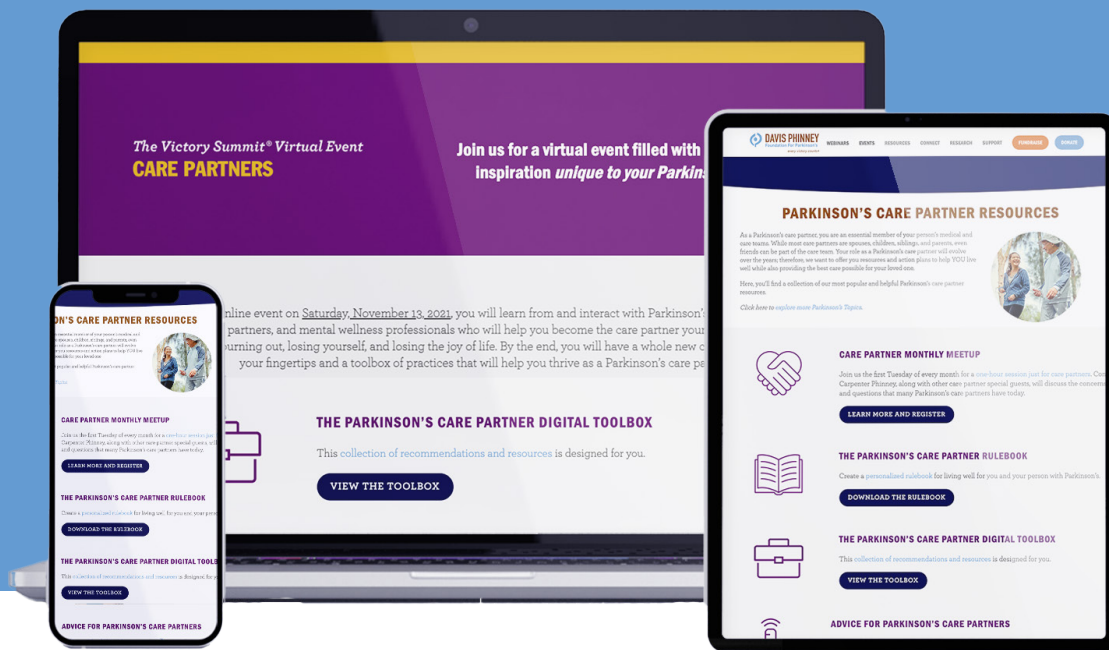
The Victory Summit® Virtual Event
CARE PARTNERS

Join us for a virtual event filled with
inspiration unique to your Parkins

online event on Saturday, November 13, 2021, you will learn from and interact with Parkinson's partners, and mental wellness professionals who will help you become the care partner your burning out, losing yourself, and losing the joy of life. By the end, you will have a whole new c your fingertips and a toolbox of practices that will help you thrive as a Parkinson's care pa

THE PARKINSON'S CARE PARTNER DIGITAL TOOLBOX

This collection of recommendations and resources is designed for you.

VIEW THE TOOLBOX

DAVIS PHINNEY Foundation for Parkinson's
WEBINARS EVENTS RESOURCES CONNECT RESEARCH SUPPORT FUNDRAISE DONATE

PARKINSON'S CARE PARTNER RESOURCES

As a Parkinson's care partner, you are an essential member of your person's medical and care teams. While most care partners are spouses, children, siblings, and parents, even friends can be part of the care team. Your role as a Parkinson's care partner will evolve over the years; therefore, we want to offer you resources and action plans to help YOU live well while also providing the best care possible for your loved one.

Here, you'll find a collection of our most popular and helpful Parkinson's care partner resources.

Click here to explore more Parkinson's Topics

CARE PARTNER MONTHLY MEETUP

Join us the first Tuesday of every month for a one-hour session just for care partners. Con Carpenter Phinney, along with other care partner special guests, will discuss the concerns and questions that many Parkinson's care partners have today.

LEARN MORE AND REGISTER

THE PARKINSON'S CARE PARTNER RULEBOOK

Create a personalized rulebook for living well for you and your person with Parkinson's.

DOWNLOAD THE RULEBOOK

THE PARKINSON'S CARE PARTNER DIGITAL TOOLBOX

This collection of recommendations and resources is designed for you.

VIEW THE TOOLBOX

ADVICE FOR PARKINSON'S CARE PARTNERS

N'S CARE PARTNER RESOURCES

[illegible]

CARE PARTNER MONTHLY MEETUP

Join us the first Tuesday of every month for a one-hour session just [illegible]

LEARN MORE AND REGISTER

THE PARKINSON'S CARE PARTNER RULEBOOK

Create a personalized rulebook for living well for you and your person

DOWNLOAD THE RULEBOOK

THE PARKINSON'S CARE PARTNER DIGITAL TOOLB

This collection of recommendations and resources is designed for you.

VIEW THE TOOLBOX

ADVICE FOR PARKINSON'S CARE PARTNERS